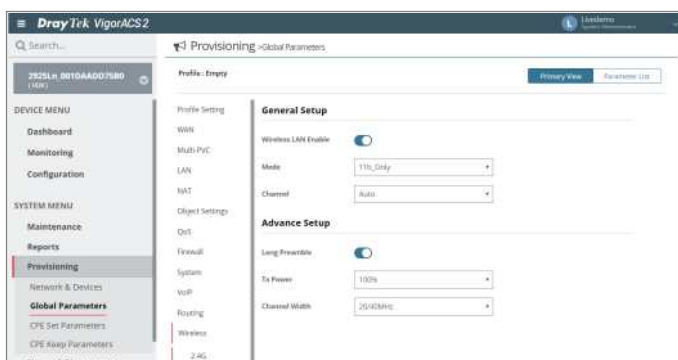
DrayTek VigorACS 2

Livedemo

Q Search...

2925Ln_0010AADD7580 (ASK)

DEVICE MENU

Dashboard

Monitoring

Configuration

SYSTEM MENU

Maintenance

Reports

Provisioning

Network & Devices

Global Parameters

CPE Set Parameters

CPE Keep Parameters

Provisioning >Global Parameters

Profile : Empty

Primary View

Parameter List

Profile Setting

WAN

Multi-PVC

LAN

NAT

Object Settings

QoS

Firewall

System

VoIP

Routing

Wireless

2.4G

General Setup

Wireless LAN Enable

Mode

11b_Only

Channel

Auto

Advance Setup

Long Preamble

Tx Power

100%

Channel Width

20/40MHz